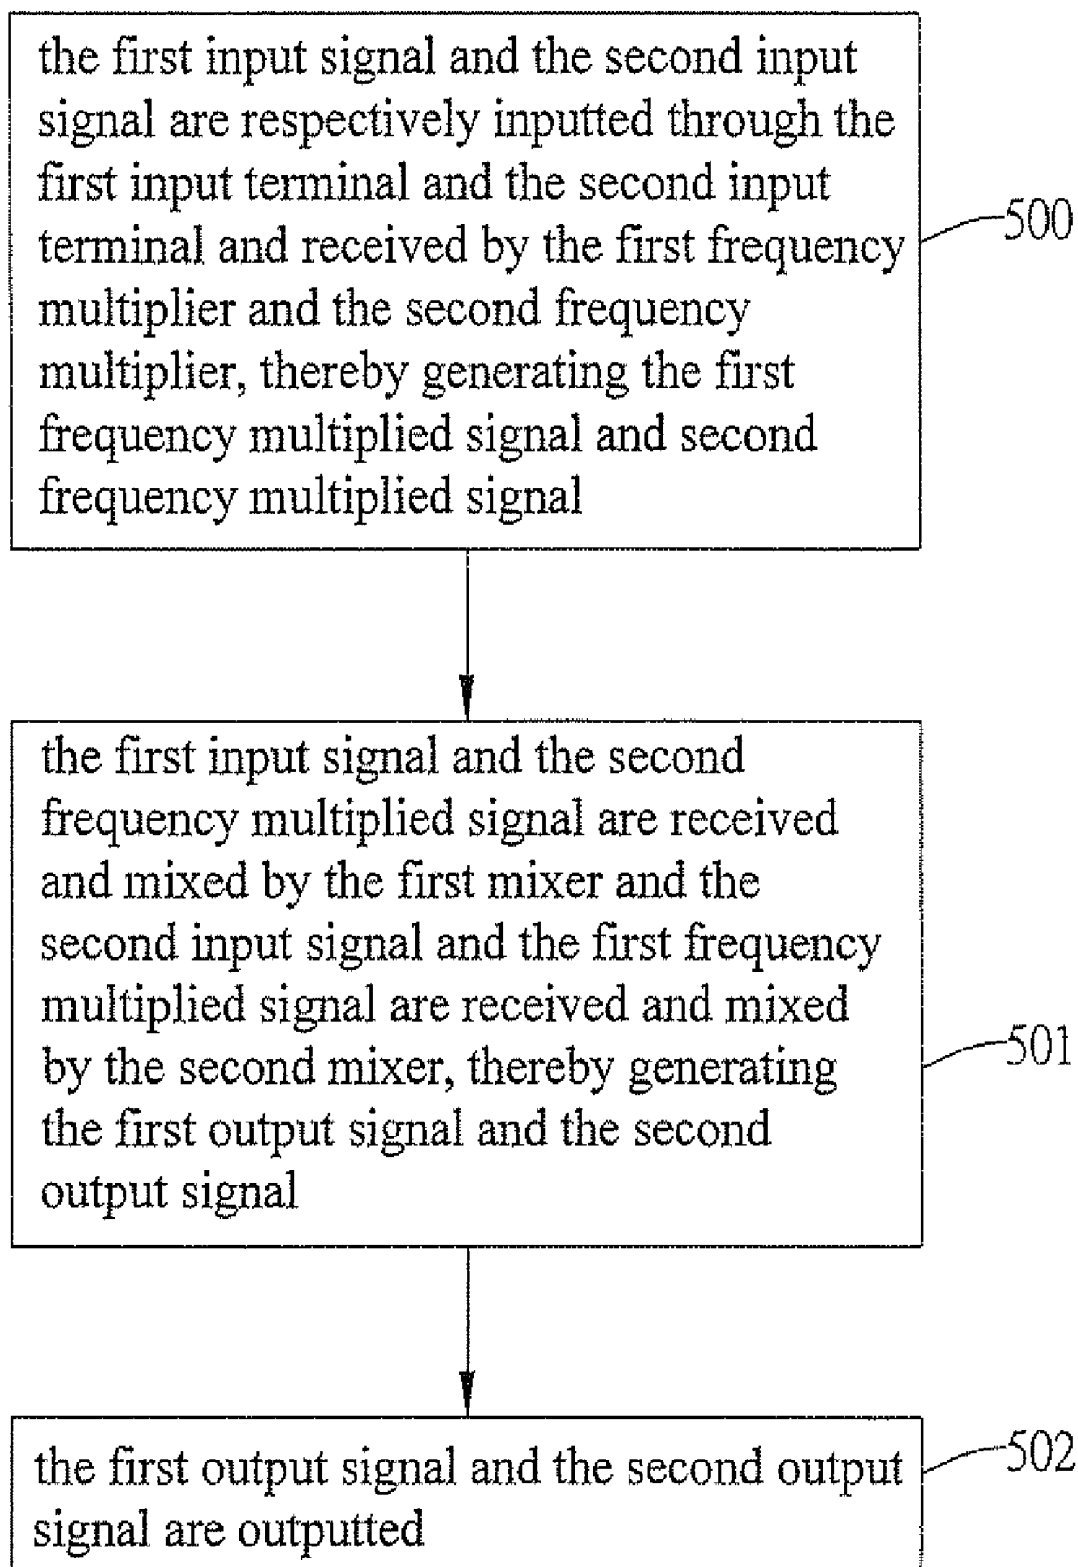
the first input signal and the second input signal are respectively inputted through the first input terminal and the second input terminal and received by the first frequency multiplier and the second frequency multiplier, thereby generating the first frequency multiplied signal and second frequency multiplied signal

500

the first input signal and the second frequency multiplied signal are received and mixed by the first mixer and the second input signal and the first frequency multiplied signal are received and mixed by the second mixer, thereby generating the first output signal and the second output signal

501

the first output signal and the second output signal are outputted

502